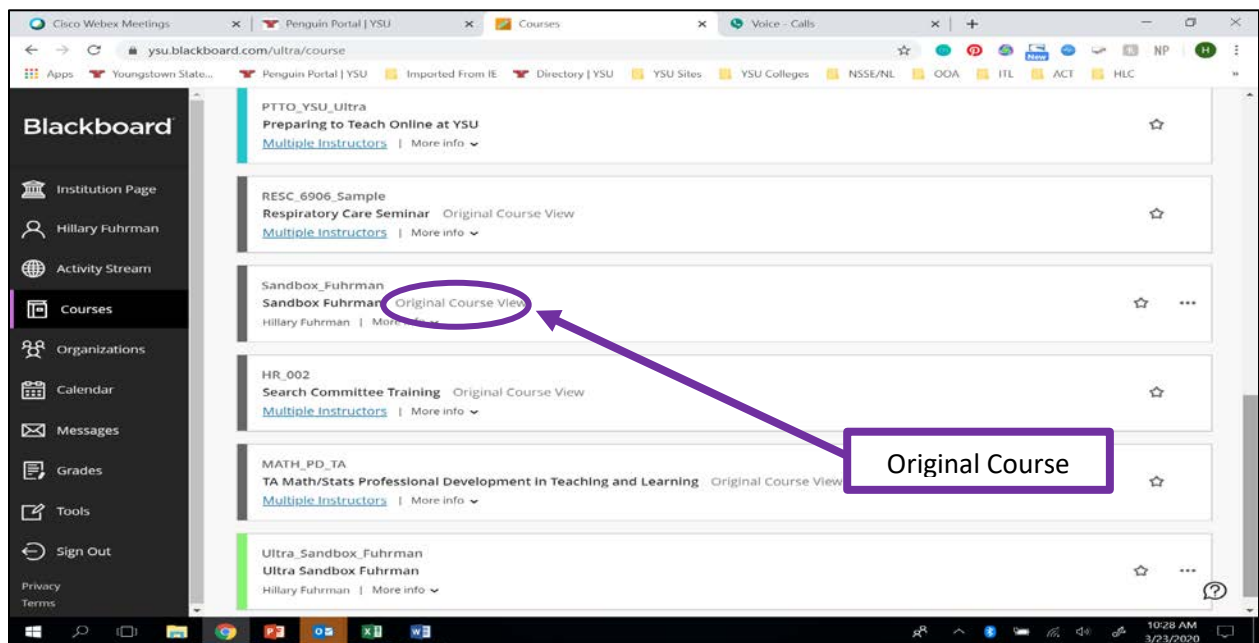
Cisco Webex Meetings | Penguin Portal | YSU | Courses | Voice - Calls

ysu.blackboard.com/ultra/course

Apps | Youngstown State... | Penguin Portal | YSU | Imported From IE | Directory | YSU | YSU Sites | YSU Colleges | NSSE/NL | OOA | ITL | ACT | HLC

Blackboard

Institution Page
Hillary Fuhrman
Activity Stream
Courses
Organizations
Calendar
Messages
Grades
Tools
Sign Out

Privacy
Terms

PTTO_YSU_Ultra
Preparing to Teach Online at YSU
Multiple Instructors | More info

RESC_6906_Sample
Respiratory Care Seminar Original Course View
Multiple Instructors | More info

Sandbox_Fuhrman
Sandbox Fuhrman Original Course View
Hillary Fuhrman | More info

HR_002
Search Committee Training Original Course View
Multiple Instructors | More info

MATH_PD_TA
TA Math/Stats Professional Development in Teaching and Learning Original Course View
Multiple Instructors | More info

Ultra_Sandbox_Fuhrman
Ultra Sandbox Fuhrman
Hillary Fuhrman | More info

Original Course

10:28 AM
3/23/2020